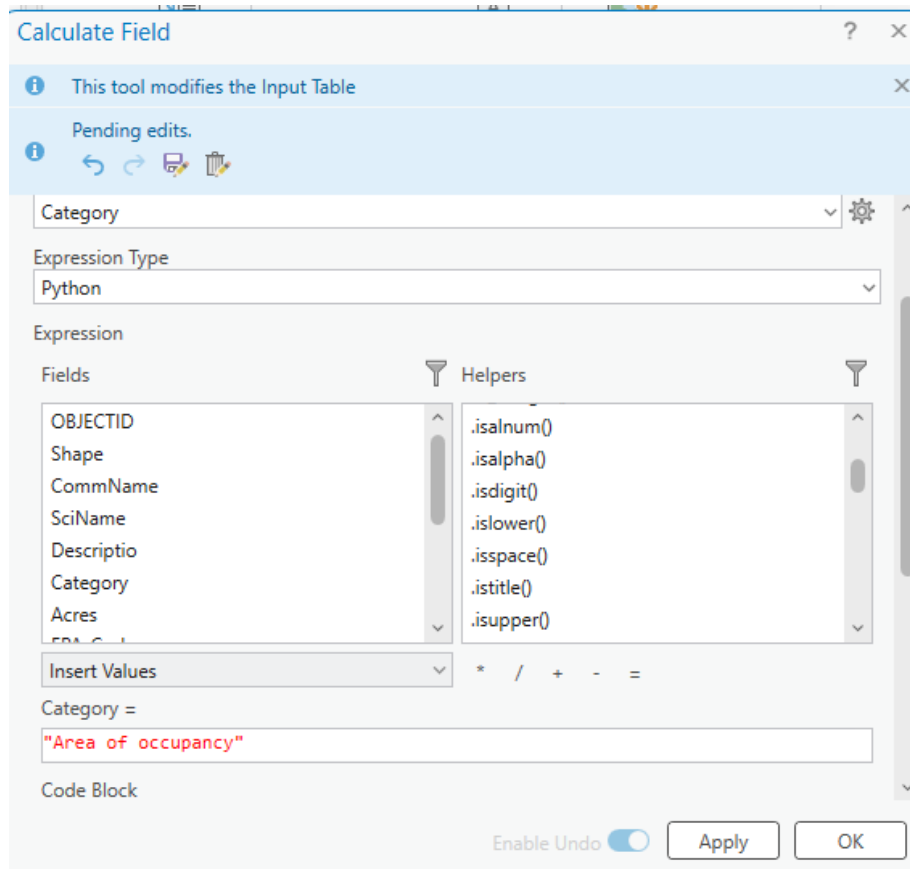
Calculate Field

?

This tool modifies the Input Table

Pending edits.

Category

Expression Type

Python

Expression

Fields

Helpers

OBJECTID
Shape
CommName
SciName
Descriptio
Category
Acres
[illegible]

.isalnum()
.isalpha()
.isdigit()
.islower()
.isspace()
.istitle()
.isupper()

Insert Values

* / + - =

Category =

"Area of occupancy"

Code Block

Enable Undo

Apply

OK